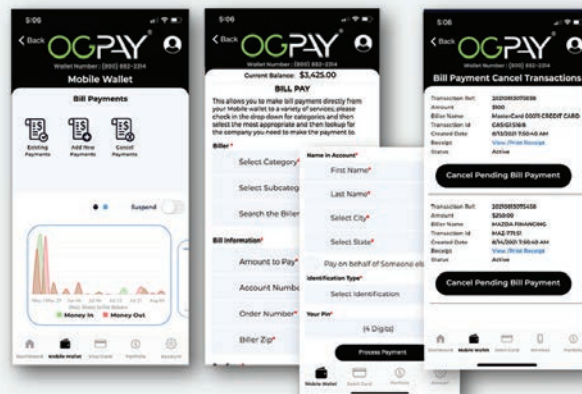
5:06

< Back OGPAY

Wallet Number : (800) 882-2314

Mobile Wallet

Bill Payments

Existing Payments

Add New Payments

Cancel Payments

Suspend

Money In

Money Out

Dashboard

Mobile Wallet

Visa Card

Portfolio

Accounts

5:06

< Back OGPAY

Wallet Number : (800) 882-2314

Current Balance: $3,425.00

BILL PAY

This allows you to make bill payment directly from your Mobile wallet to a variety of services; please check in the drop down for categories and then select the most appropriate and then lookup for the company you need to make the payment to.

Biller*

Select Category*

Select Subcategory

Search the Biller

Bill Information*

Amount to Pay*

Account Number

Order Number*

Biller Zip*

Name in Account*

First Name*

Last Name*

Select City*

Select State*

Pay on behalf of Someone else

Identification Type*

Select Identification

Your Pin*

(4 Digits)

Process Payment

Mobile Wallet

Debit Card

Portfolio

Account

5:06

< Back OGPAY

Wallet Number : (800) 882-2314

Bill Payment Cancel Transactions

Transaction Ref.

Amount

Biller Name

Transaction Id

Created Date

Receipt

Status

$100

MasterCard 0001 CREDIT CARD

6/11/2021 7:50:40 AM

View /Print Receipt

Active

Cancel Pending Bill Payment

Transaction Ref.

Amount

Biller Name

Transaction Id

Created Date

Receipt

Status

$250.00

MAZDA FINANCING

6/14/2021 7:50:40 AM

View /Print Receipt

Active

Cancel Pending Bill Payment

Dashboard

Mobile Wallet

Visa Card

Accounts

Portfolio